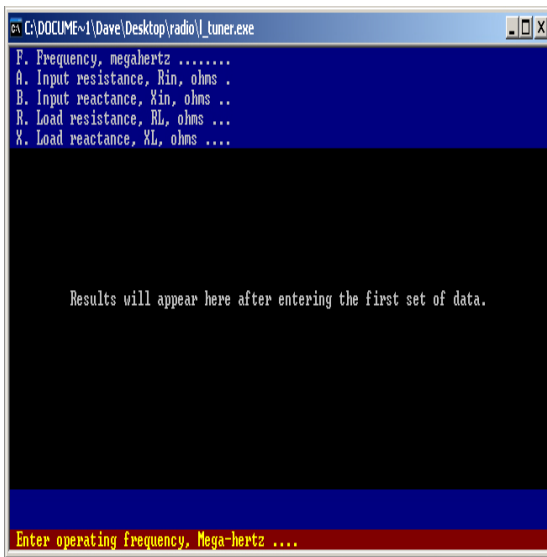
C:\DOCUME~1\Dave\Desktop\radio\l_tuner.exe

F. Frequency, megahertz ........
A. Input resistance, Rin, ohms .
B. Input reactance, Xin, ohms ..
R. Load resistance, RL, ohms ...
X. Load reactance, XL, ohms ....

Results will appear here after entering the first set of data.

Enter operating frequency, Mega-hertz ....